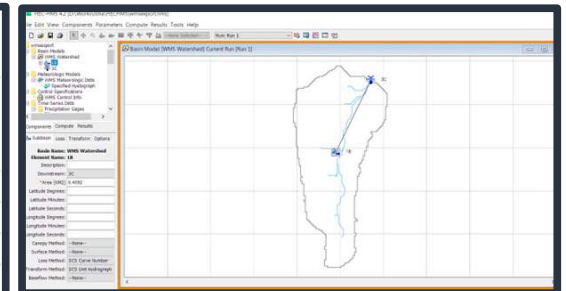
HEC-HMS 4.2 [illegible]
File Edit View Components Parameters Compute Results Tools Help
--None Selected-- Run: Run 1
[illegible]
Basin Models
WMS Watershed
Meteorologic Models
WMS Meteorologic Data
Specified Hyetograph
Control Specifications
WMS Control Info
Time-Series Data
Precipitation Gages
Components Compute Results
Subbasin Loss Transform Options
Basin Name: WMS Watershed
Element Name: 1B
Description:
Downstream: 1C
*Area (KM2) 0.4092
Latitude Degrees:
Latitude Minutes:
Latitude Seconds:
Longitude Degrees:
Longitude Minutes:
Longitude Seconds:
Canopy Method: --None--
Surface Method: --None--
Loss Method: SCS Curve Number
Transform Method: SCS Unit Hydrograph
Baseflow Method: --None--
Basin Model [WMS Watershed] Current Run [Run 1]
1C
1B